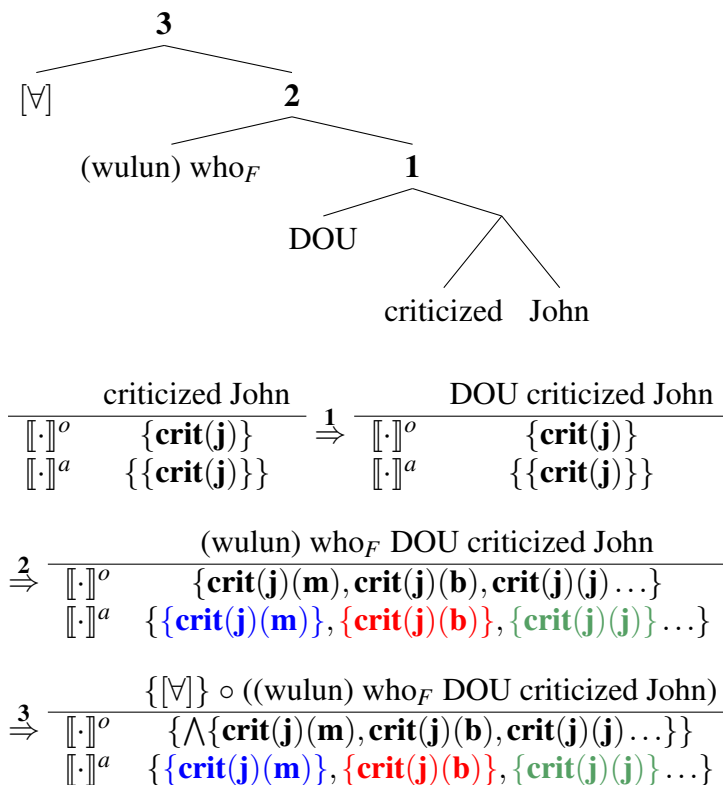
3

[∀]

2

(wulun) who$_F$

1

DOU

criticized John

| | criticized John |
|---|---|
| $[\![\cdot]\!]^o$ | $\{\mathbf{crit}(\mathbf{j})\}$ |
| $[\![\cdot]\!]^a$ | $\{\{\mathbf{crit}(\mathbf{j})\}\}$ |

$\overset{1}{\Rightarrow}$

| | DOU criticized John |
|---|---|
| $[\![\cdot]\!]^o$ | $\{\mathbf{crit}(\mathbf{j})\}$ |
| $[\![\cdot]\!]^a$ | $\{\{\mathbf{crit}(\mathbf{j})\}\}$ |

$\overset{2}{\Rightarrow}$

| | (wulun) who$_F$ DOU criticized John |
|---|---|
| $[\![\cdot]\!]^o$ | $\{\mathbf{crit}(\mathbf{j})(\mathbf{m}), \mathbf{crit}(\mathbf{j})(\mathbf{b}), \mathbf{crit}(\mathbf{j})(\mathbf{j}) \ldots\}$ |
| $[\![\cdot]\!]^a$ | $\{\{\mathbf{crit}(\mathbf{j})(\mathbf{m})\}, \{\mathbf{crit}(\mathbf{j})(\mathbf{b})\}, \{\mathbf{crit}(\mathbf{j})(\mathbf{j})\} \ldots\}$ |

$\overset{3}{\Rightarrow}$

| | $\{[\forall]\} \circ$ ((wulun) who$_F$ DOU criticized John) |
|---|---|
| $[\![\cdot]\!]^o$ | $\{\bigwedge\{\mathbf{crit}(\mathbf{j})(\mathbf{m}), \mathbf{crit}(\mathbf{j})(\mathbf{b}), \mathbf{crit}(\mathbf{j})(\mathbf{j}) \ldots\}\}$ |
| $[\![\cdot]\!]^a$ | $\{\{\mathbf{crit}(\mathbf{j})(\mathbf{m})\}, \{\mathbf{crit}(\mathbf{j})(\mathbf{b})\}, \{\mathbf{crit}(\mathbf{j})(\mathbf{j})\} \ldots\}$ |